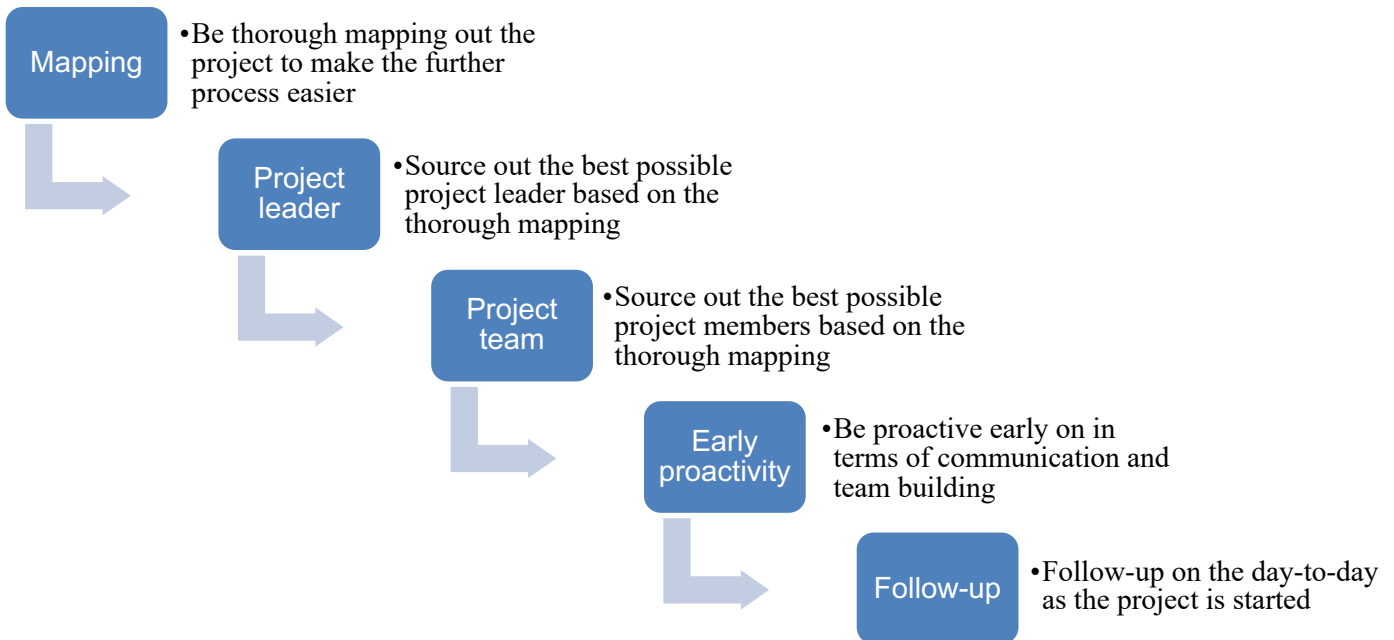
Mapping

•Be thorough mapping out the project to make the further process easier

Project leader

•Source out the best possible project leader based on the thorough mapping

Project team

•Source out the best possible project members based on the thorough mapping

Early proactivity

•Be proactive early on in terms of communication and team building

Follow-up

•Follow-up on the day-to-day as the project is started